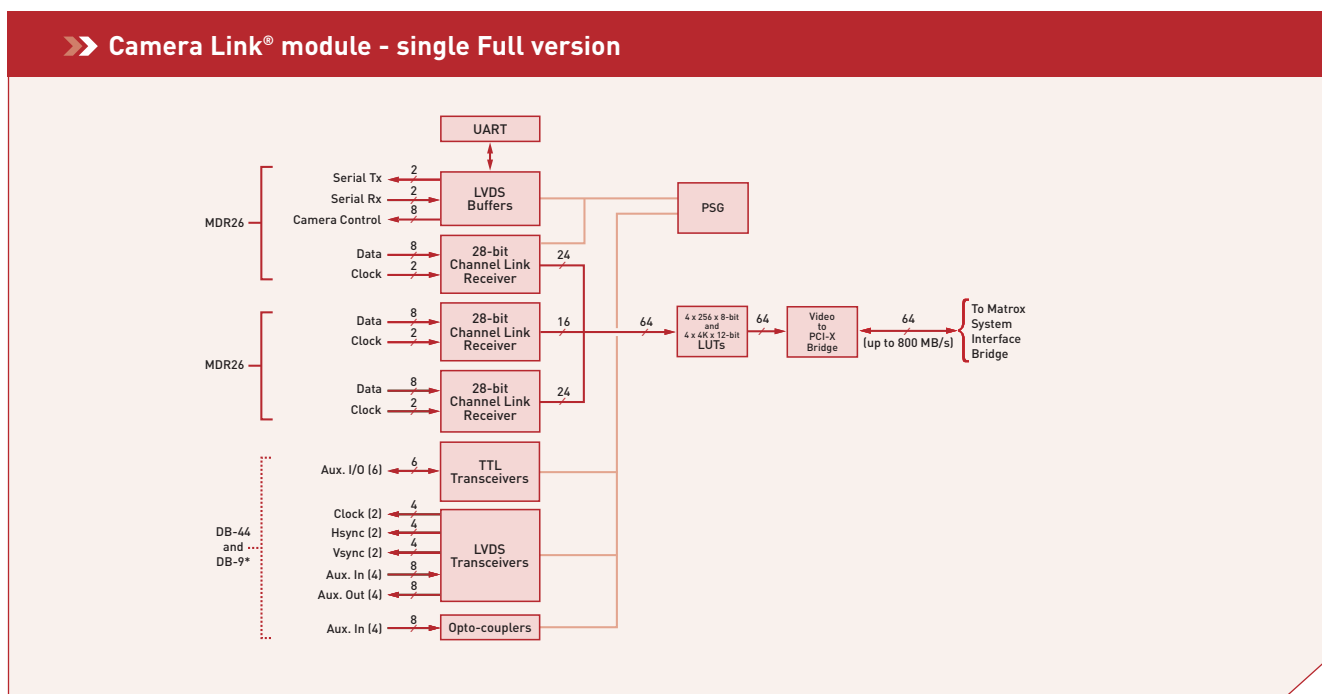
Camera Link® module - single Full version

UART

MDR26

Serial Tx 2
Serial Rx 2
Camera Control 8

LVDS Buffers

PSG

Data 8
Clock 2

28-bit Channel Link Receiver

24

MDR26

Data 8
Clock 2

28-bit Channel Link Receiver

16

64

4 x 256 x 8-bit and 4 x 4K x 12-bit LUTs

64

Video to PCI-X Bridge

64
(up to 800 MB/s)

To Matrox System Interface Bridge

Data 8
Clock 2

28-bit Channel Link Receiver

24

Aux. I/O (6) 6

TTL Transceivers

DB-44 and DB-9*

Clock (2) 4
Hsync (2) 4
Vsync (2) 4
Aux. In (4) 8
Aux. Out (4) 8

LVDS Transceivers

Aux. In (4) 8

Opto-couplers